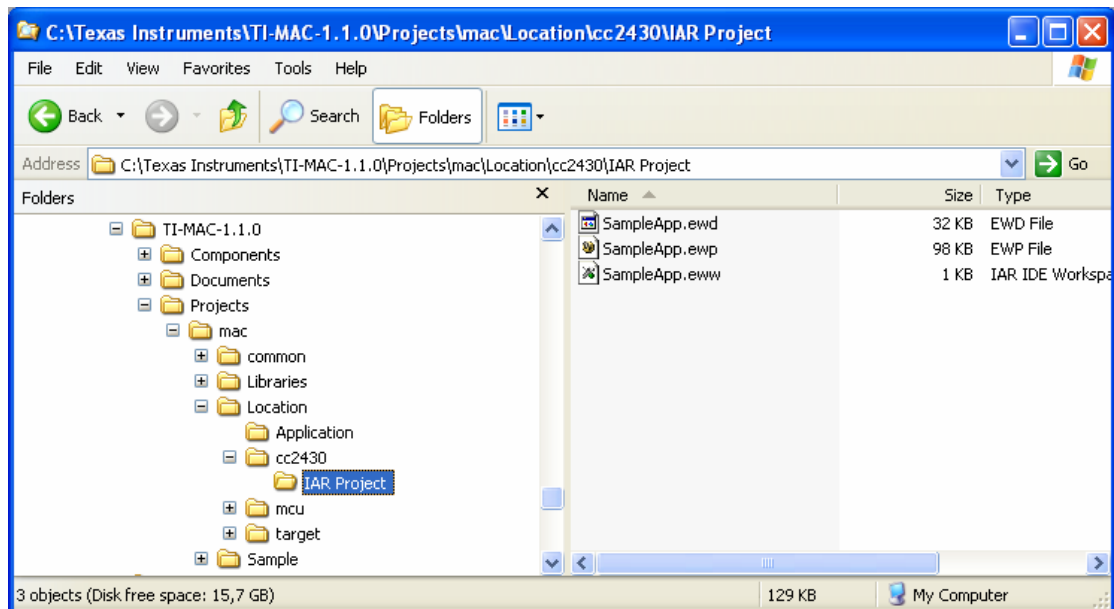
C:\Texas Instruments\TI-MAC-1.1.0\Projects\mac\Location\cc2430\IAR Project

File Edit View Favorites Tools Help

Back Search Folders

Address C:\Texas Instruments\TI-MAC-1.1.0\Projects\mac\Location\cc2430\IAR Project Go

Folders

TI-MAC-1.1.0
Components
Documents
Projects
mac
common
Libraries
Location
Application
cc2430
IAR Project
mcu
target
Sample

| Name | Size | Type |
|---|---|---|
| SampleApp.ewd | 32 KB | EWD File |
| SampleApp.ewp | 98 KB | EWP File |
| SampleApp.eww | 1 KB | IAR IDE Workspa |

3 objects (Disk free space: 15,7 GB) 129 KB My Computer